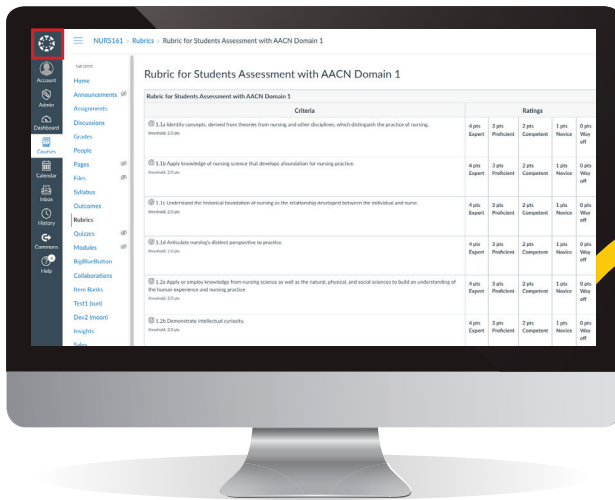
NURS161 › Rubrics › Rubric for Students Assessment with AACN Domain 1

Account
Admin
Dashboard
Courses
Calendar
Inbox
History
Commons
Help

Fall 2022
Home
Announcements
Assignments
Discussions
Grades
People
Pages
Files
Syllabus
Outcomes
Rubrics
Quizzes
Modules
BigBlueButton
Collaborations
Item Banks
Test1 (sun)
Dev2 (moon)
Insights
Salsa

Rubric for Students Assessment with AACN Domain 1

Rubric for Students Assessment with AACN Domain 1

| Criteria | Ratings | | | | |
|---|---|---|---|---|---|
| 1.1a Identify concepts, derived from theories from nursing and other disciplines, which distinguish the practice of nursing. threshold: 2.0 pts | 4 pts Expert | 3 pts Proficient | 2 pts Competent | 1 pts Novice | 0 pts Way off |
| 1.1b Apply knowledge of nursing science that develops a foundation for nursing practice. threshold: 2.0 pts | 4 pts Expert | 3 pts Proficient | 2 pts Competent | 1 pts Novice | 0 pts Way off |
| 1.1c Understand the historical foundation of nursing as the relationship developed between the individual and nurse. threshold: 2.0 pts | 4 pts Expert | 3 pts Proficient | 2 pts Competent | 1 pts Novice | 0 pts Way off |
| 1.1d Articulate nursing's distinct perspective to practice. threshold: 2.0 pts | 4 pts Expert | 3 pts Proficient | 2 pts Competent | 1 pts Novice | 0 pts Way off |
| 1.2a Apply or employ knowledge from nursing science as well as the natural, physical, and social sciences to build an understanding of the human experience and nursing practice threshold: 2.0 pts | 4 pts Expert | 3 pts Proficient | 2 pts Competent | 1 pts Novice | 0 pts Way off |
| 1.2b Demonstrate intellectual curiosity. threshold: 2.0 pts | 4 pts Expert | 3 pts Proficient | 2 pts Competent | 1 pts Novice | 0 pts Way off |